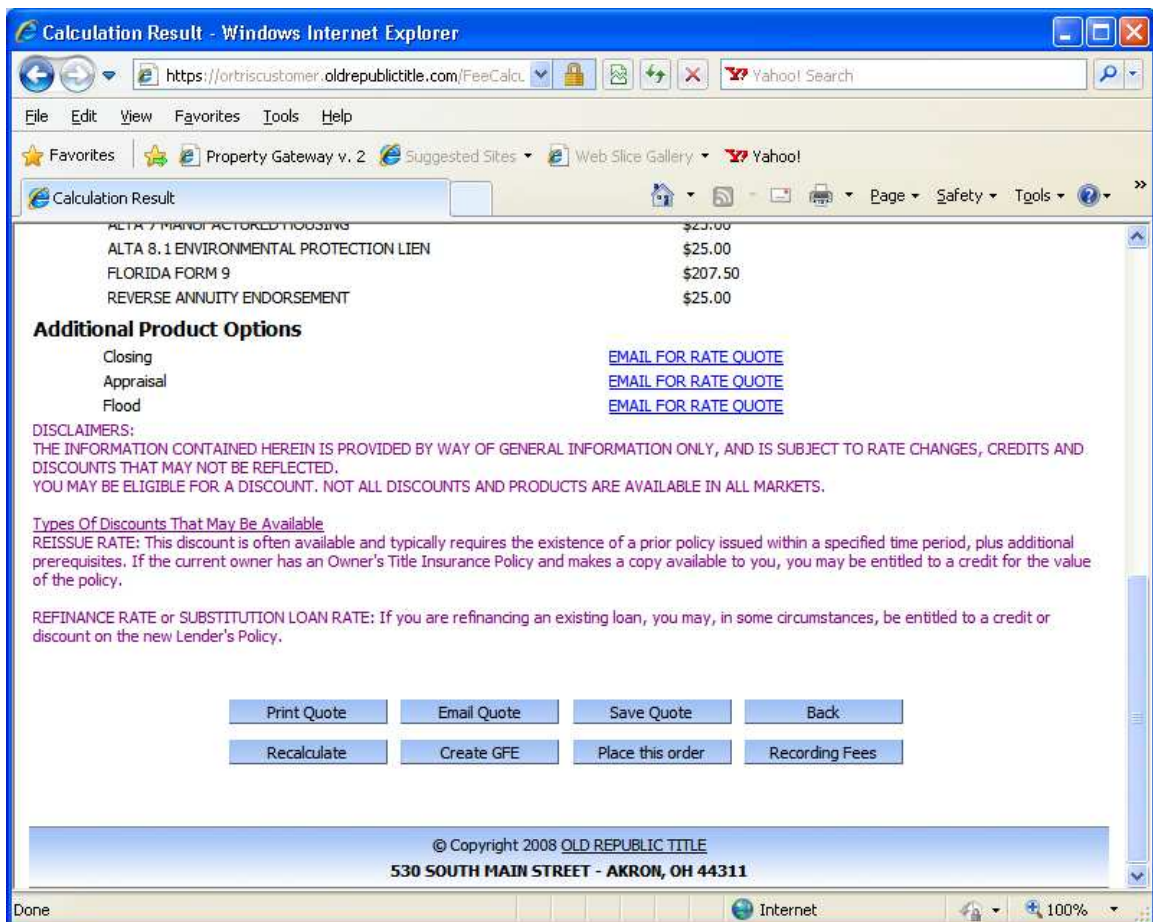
Calculation Result - Windows Internet Explorer

https://ortriscustomer.oldrepublictitle.com/FeeCalcu

Yahoo! Search

File Edit View Favorites Tools Help

Favorites Property Gateway v. 2 Suggested Sites Web Slice Gallery Yahoo!

Calculation Result

Page Safety Tools

| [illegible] | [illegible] |
|---|---|
| ALTA 8.1 ENVIRONMENTAL PROTECTION LIEN | \$25.00 |
| FLORIDA FORM 9 | \$207.50 |
| REVERSE ANNUITY ENDORSEMENT | \$25.00 |

**Additional Product Options**

| Closing | EMAIL FOR RATE QUOTE |
|---|---|
| Appraisal | EMAIL FOR RATE QUOTE |
| Flood | EMAIL FOR RATE QUOTE |

DISCLAIMERS:
THE INFORMATION CONTAINED HEREIN IS PROVIDED BY WAY OF GENERAL INFORMATION ONLY, AND IS SUBJECT TO RATE CHANGES, CREDITS AND DISCOUNTS THAT MAY NOT BE REFLECTED.
YOU MAY BE ELIGIBLE FOR A DISCOUNT. NOT ALL DISCOUNTS AND PRODUCTS ARE AVAILABLE IN ALL MARKETS.

Types Of Discounts That May Be Available
REISSUE RATE: This discount is often available and typically requires the existence of a prior policy issued within a specified time period, plus additional prerequisites. If the current owner has an Owner's Title Insurance Policy and makes a copy available to you, you may be entitled to a credit for the value of the policy.

REFINANCE RATE or SUBSTITUTION LOAN RATE: If you are refinancing an existing loan, you may, in some circumstances, be entitled to a credit or discount on the new Lender's Policy.

Print Quote Email Quote Save Quote Back
Recalculate Create GFE Place this order Recording Fees

© Copyright 2008 OLD REPUBLIC TITLE
530 SOUTH MAIN STREET - AKRON, OH 44311

Done Internet 100%